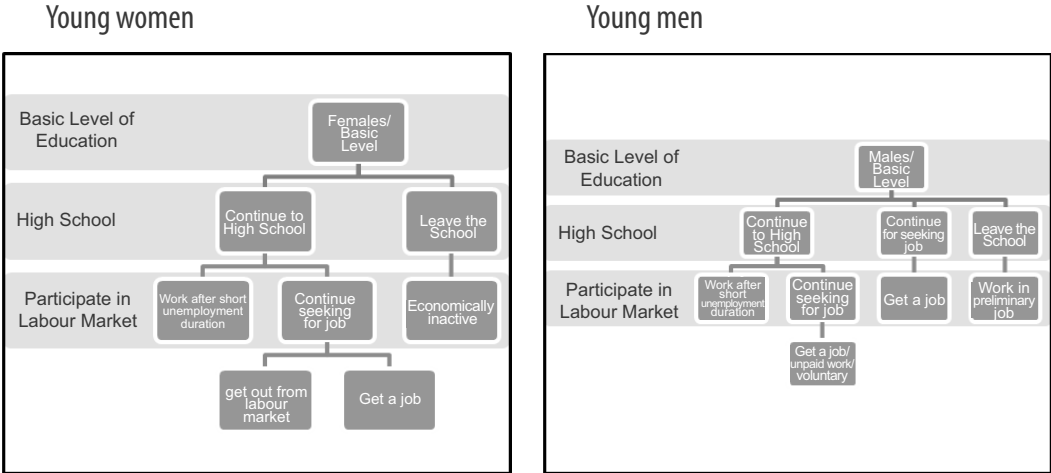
Young women

Basic Level of Education

Females/ Basic Level

High School

Continue to High School

Leave the School

Participate in Labour Market

Work after short unemployment duration

Continue seeking for job

Economically inactive

get out from labour market

Get a job

Young men

Basic Level of Education

Males/ Basic Level

High School

Continue to High School

Continue for seeking job

Leave the School

Participate in Labour Market

Work after short unemployment duration

Continue seeking for job

Get a job

Work in preliminary job

Get a job/ unpaid work/ voluntary